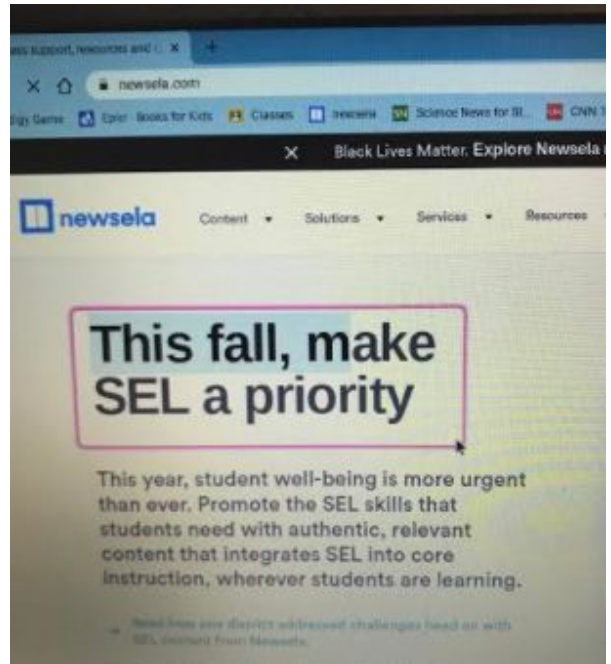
ess support, resources and c ×
newsela.com
ggy Game  Epic! Books for Kids  Classes  newsela  Science News for St...  CNN
× Black Lives Matter. Explore Newsela

newsela  Content ▾  Solutions ▾  Services ▾  Resources

This fall, make SEL a priority

This year, student well-being is more urgent than ever. Promote the SEL skills that students need with authentic, relevant content that integrates SEL into core instruction, wherever students are learning.

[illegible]